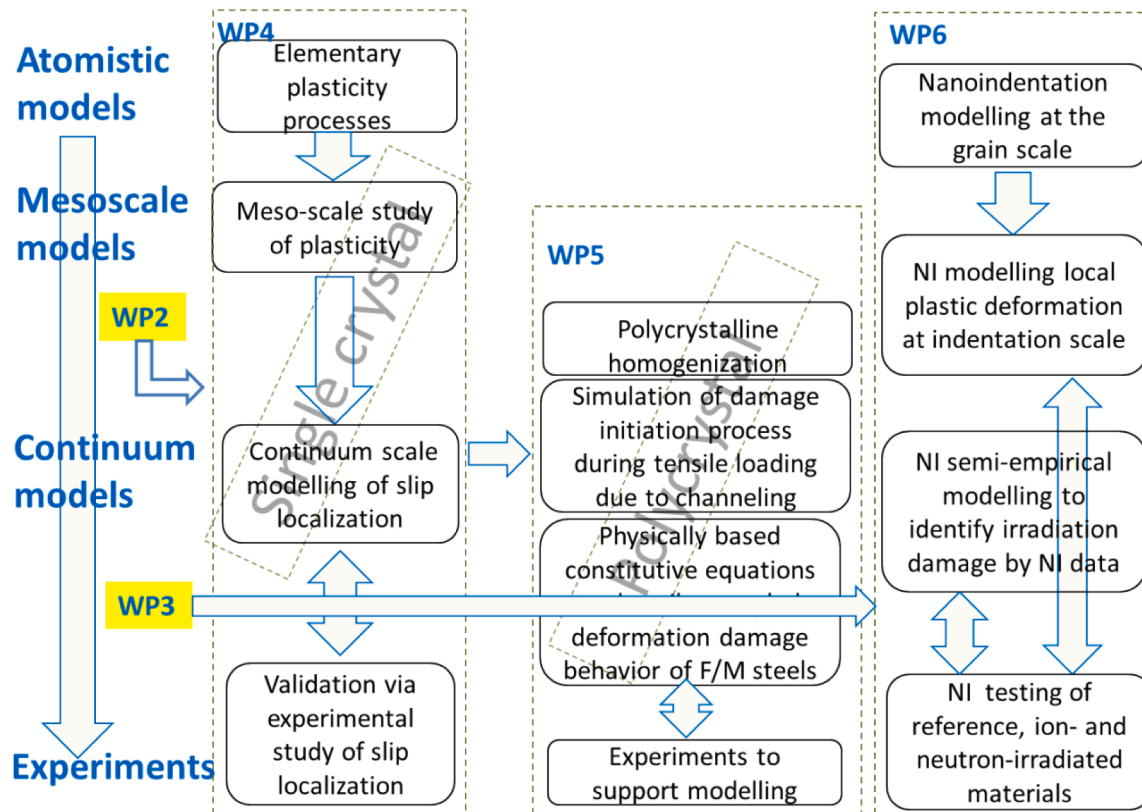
Atomistic models

Mesoscale models

WP2

Continuum models

WP3

Experiments

WP4

Elementary plasticity processes

Meso-scale study of plasticity

Single crystal

Continuum scale modelling of slip localization

Validation via experimental study of slip localization

WP5

Polycrystal

Polycrystalline homogenization

Simulation of damage initiation process during tensile loading due to channeling

Physically based constitutive equations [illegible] deformation damage behavior of F/M steels

Experiments to support modelling

WP6

Nanoindentation modelling at the grain scale

NI modelling local plastic deformation at indentation scale

NI semi-empirical modelling to identify irradiation damage by NI data

NI testing of reference, ion- and neutron-irradiated materials